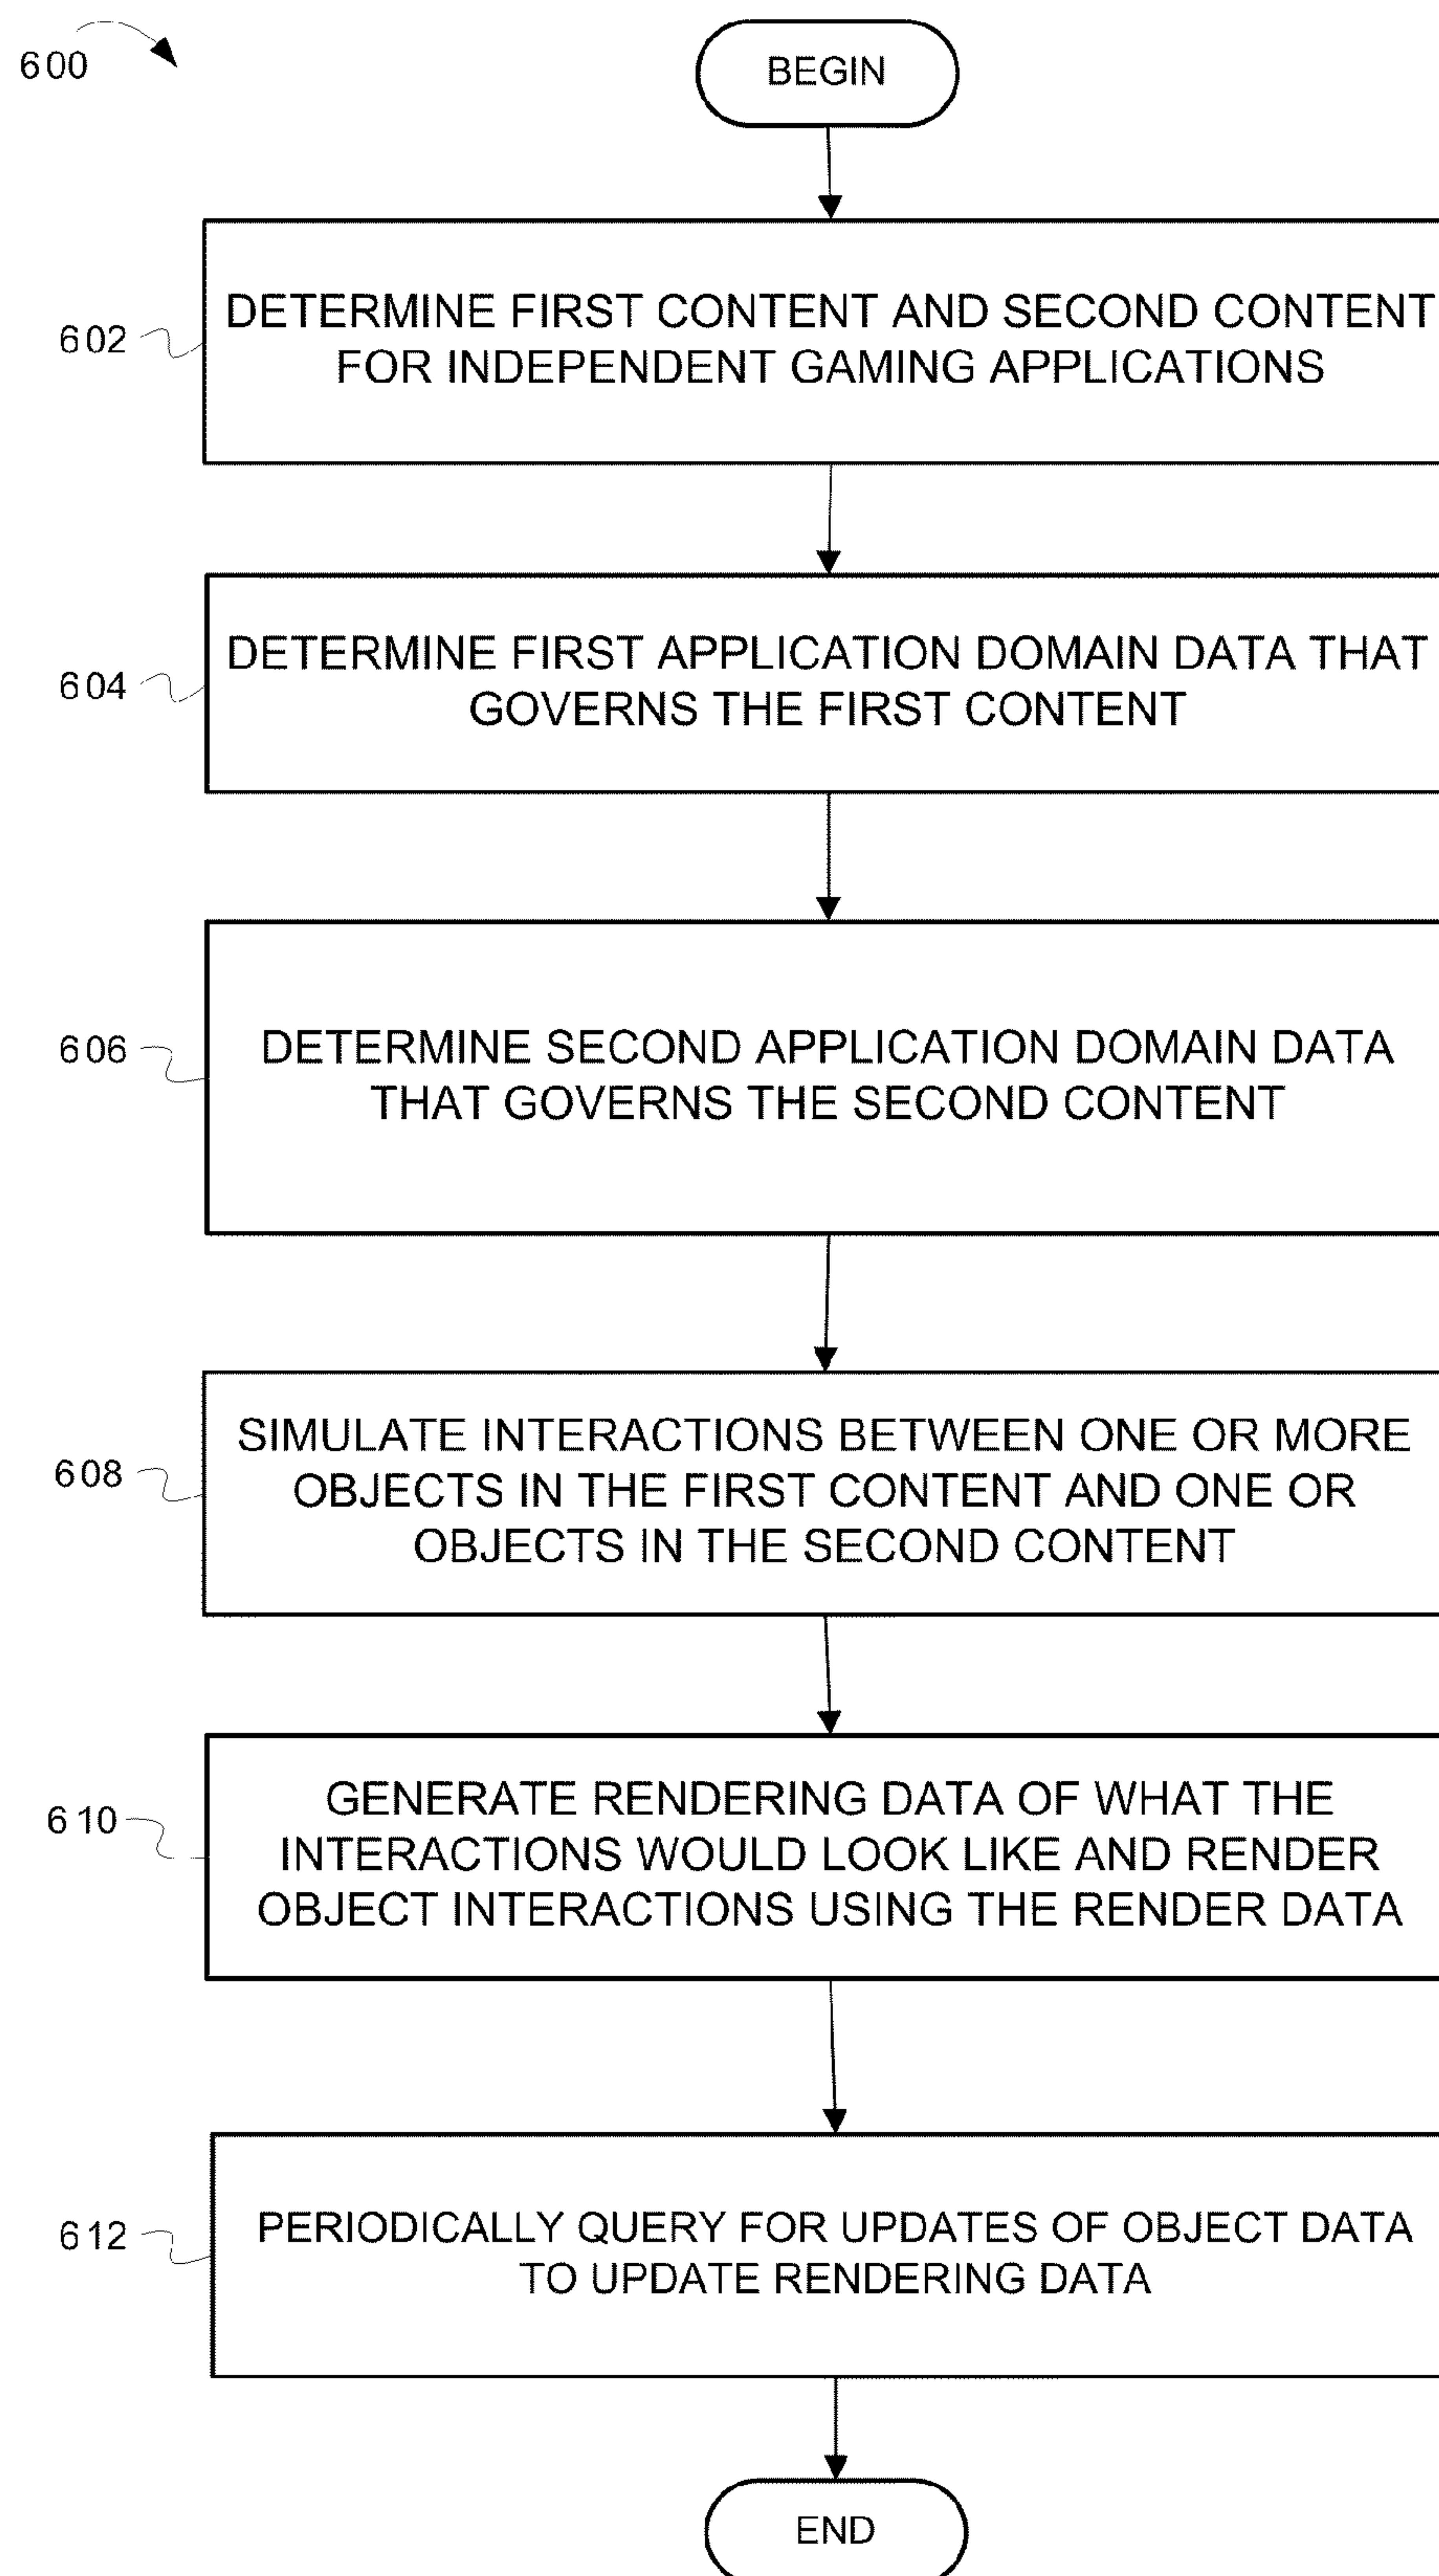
600

BEGIN

602

DETERMINE FIRST CONTENT AND SECOND CONTENT FOR INDEPENDENT GAMING APPLICATIONS

604

DETERMINE FIRST APPLICATION DOMAIN DATA THAT GOVERNS THE FIRST CONTENT

606

DETERMINE SECOND APPLICATION DOMAIN DATA THAT GOVERNS THE SECOND CONTENT

608

SIMULATE INTERACTIONS BETWEEN ONE OR MORE OBJECTS IN THE FIRST CONTENT AND ONE OR OBJECTS IN THE SECOND CONTENT

610

GENERATE RENDERING DATA OF WHAT THE INTERACTIONS WOULD LOOK LIKE AND RENDER OBJECT INTERACTIONS USING THE RENDER DATA

612

PERIODICALLY QUERY FOR UPDATES OF OBJECT DATA TO UPDATE RENDERING DATA

END